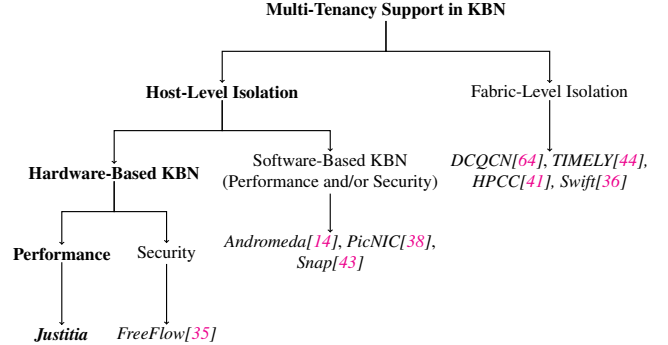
Multi-Tenancy Support in KBN

Host-Level Isolation

Fabric-Level Isolation

Hardware-Based KBN

Software-Based KBN (Performance and/or Security)

DCQCN[64], TIMELY[44], HPCC[41], Swift[36]

Performance

Security

Andromeda[14], PicNIC[38], Snap[43]

Justitia

FreeFlow[35]